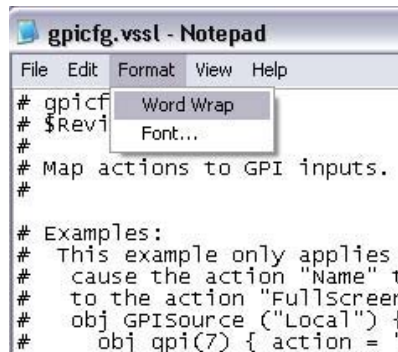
gpicfg.vssl - Notepad

File Edit Format View Help

Word Wrap
Font...

# gpicf
# $Revi
#
# Map actions to GPI inputs.
#

# Examples:
# This example only applies
# cause the action "Name" t
# to the action "FullScreen
# obj GPISource ("Local") {
# obj gpi(7) { action =